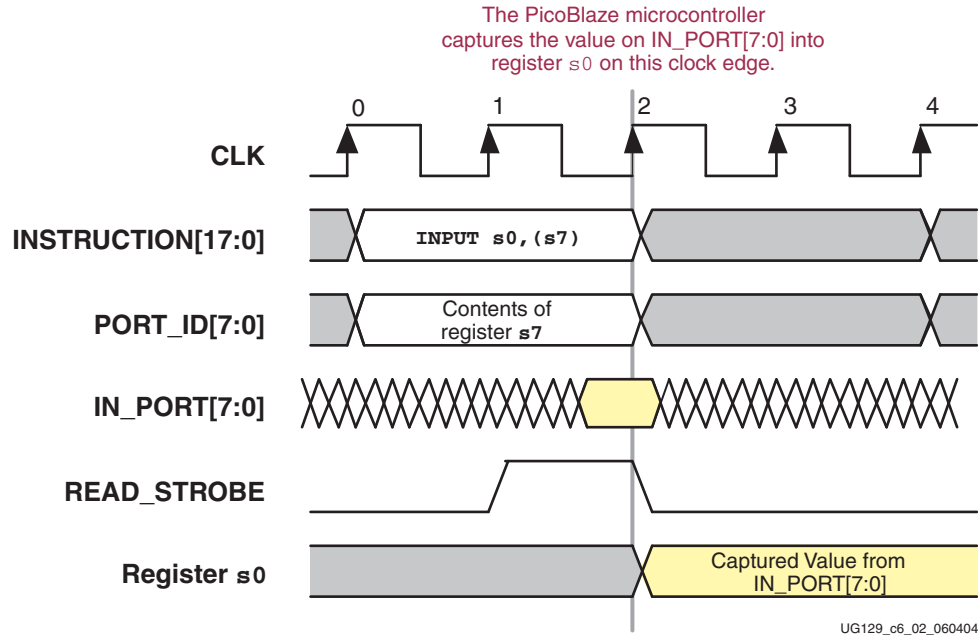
The PicoBlaze microcontroller captures the value on IN_PORT[7:0] into register s0 on this clock edge.

0
1
2
3
4

CLK

INSTRUCTION[17:0]
INPUT s0,(s7)

PORT_ID[7:0]
Contents of register s7

IN_PORT[7:0]

READ_STROBE

Register s0
Captured Value from IN_PORT[7:0]

UG129_c6_02_060404